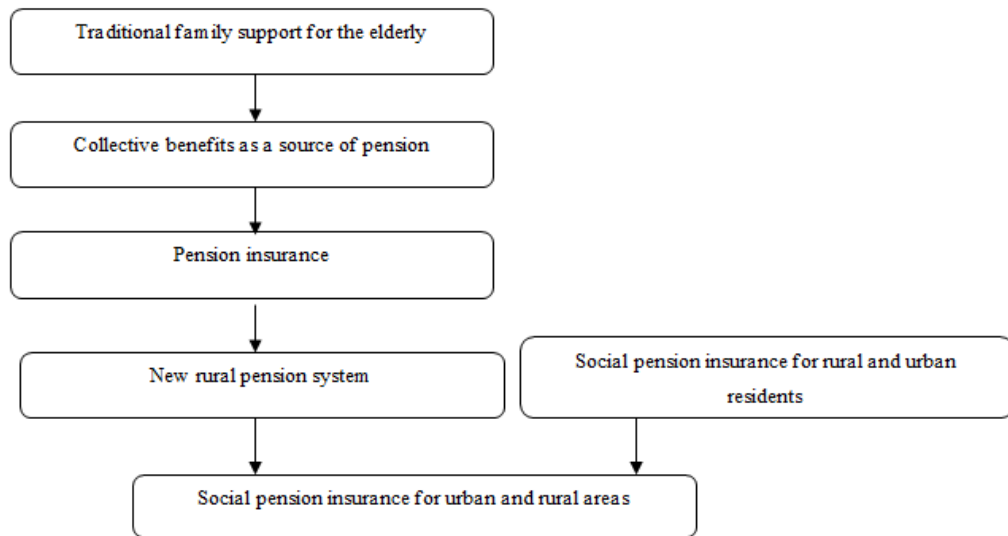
Traditional family support for the elderly

Collective benefits as a source of pension

Pension insurance

New rural pension system

Social pension insurance for rural and urban residents

Social pension insurance for urban and rural areas